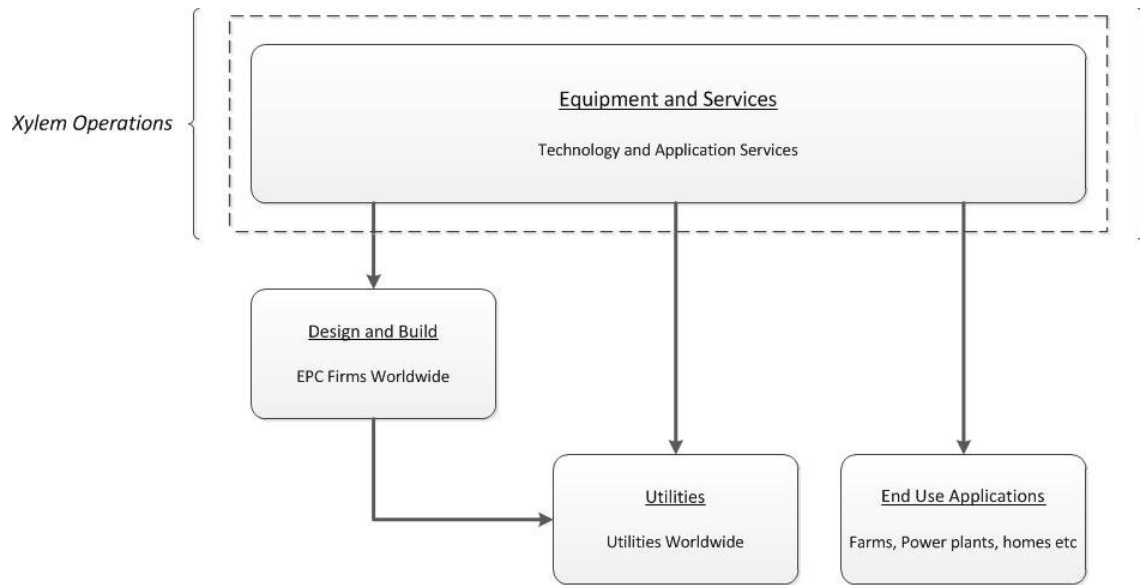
Xylem Operations

Equipment and Services

Technology and Application Services

Design and Build

EPC Firms Worldwide

Utilities

Utilities Worldwide

End Use Applications

Farms, Power plants, homes etc